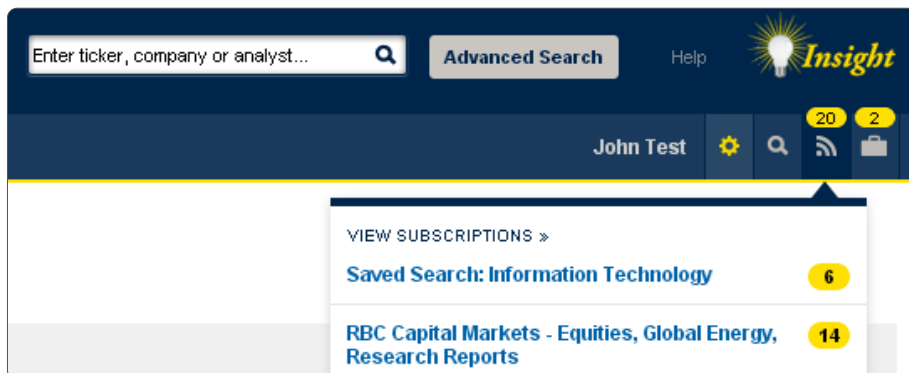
Enter ticker, company or analyst...

Advanced Search

Help

Insight

John Test

20

2

VIEW SUBSCRIPTIONS »

Saved Search: Information Technology 6

RBC Capital Markets - Equities, Global Energy, Research Reports 14